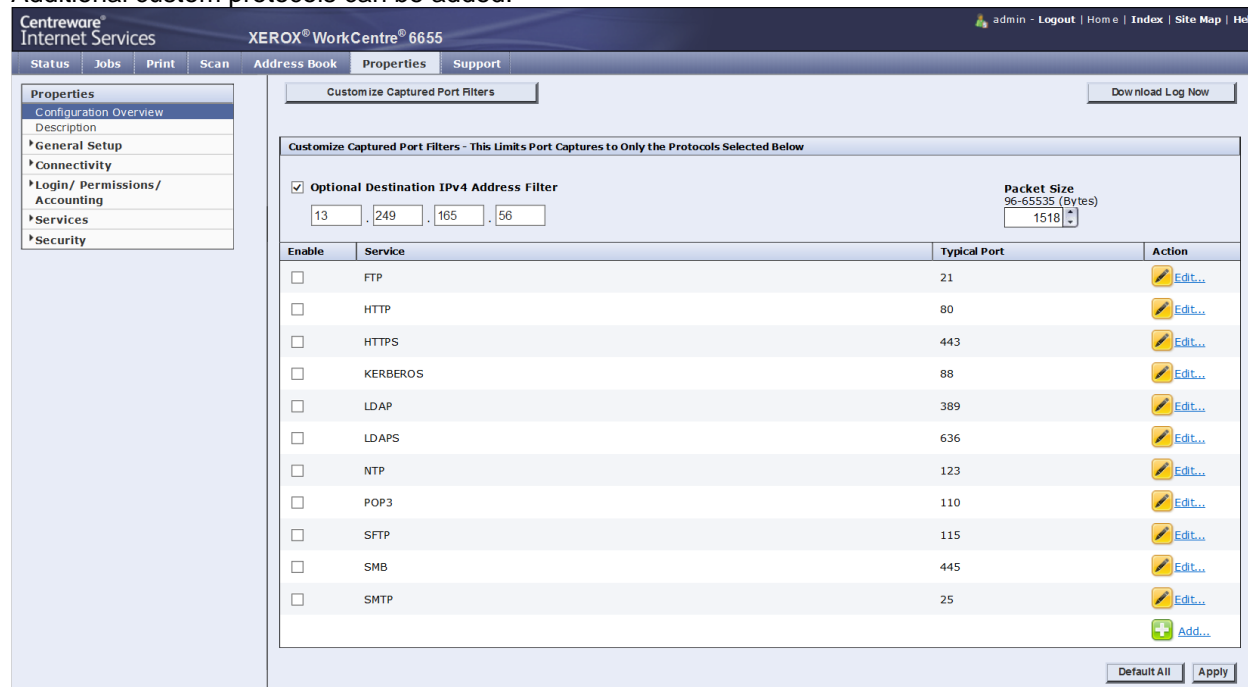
Centreware® Internet Services

XEROX® WorkCentre® 6655

admin - Logout | Home | Index | Site Map | He

Status | Jobs | Print | Scan | Address Book | Properties | Support

Properties
Configuration Overview
Description
General Setup
Connectivity
Login/ Permissions/ Accounting
Services
Security

Customize Captured Port Filters

Download Log Now

Customize Captured Port Filters - This Limits Port Captures to Only the Protocols Selected Below

Optional Destination IPv4 Address Filter

13 . 249 . 165 . 56

Packet Size
96-65535 (Bytes)
1518

| Enable | Service | Typical Port | Action |
|---|---|---|---|
| ☐ | FTP | 21 | Edit... |
| ☐ | HTTP | 80 | Edit... |
| ☐ | HTTPS | 443 | Edit... |
| ☐ | KERBEROS | 88 | Edit... |
| ☐ | LDAP | 389 | Edit... |
| ☐ | LDAPS | 636 | Edit... |
| ☐ | NTP | 123 | Edit... |
| ☐ | POP3 | 110 | Edit... |
| ☐ | SFTP | 115 | Edit... |
| ☐ | SMB | 445 | Edit... |
| ☐ | SMTP | 25 | Edit... |

Add...

Default All | Apply